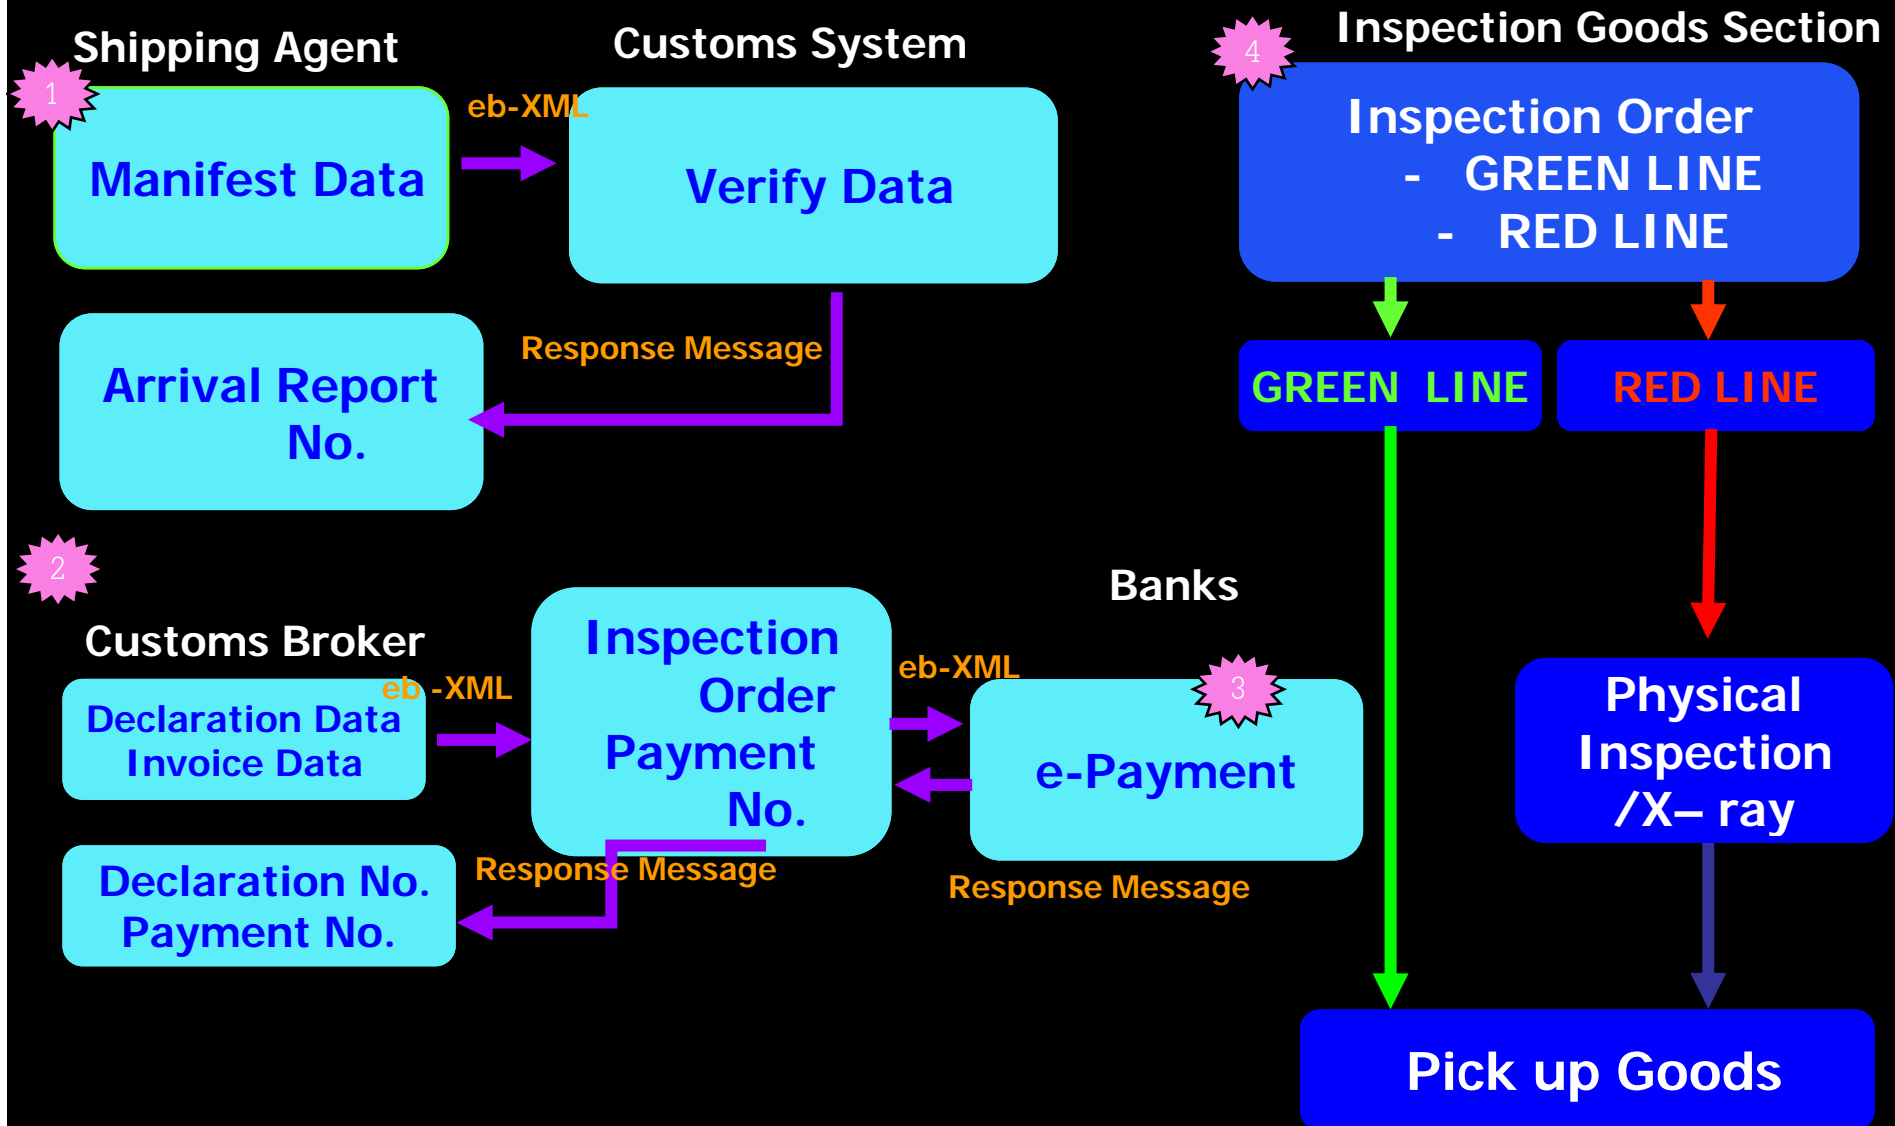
Shipping Agent

1

Manifest Data

eb-XML

Customs System

Verify Data

Response Message

Arrival Report No.

4

Inspection Goods Section

Inspection Order
- GREEN LINE
- RED LINE

GREEN LINE

RED LINE

2

Customs Broker

Declaration Data
Invoice Data

eb -XML

Inspection Order
Payment No.

Declaration No.
Payment No.

Response Message

Banks

eb-XML

3

e-Payment

Response Message

Physical Inspection /X– ray

Pick up Goods